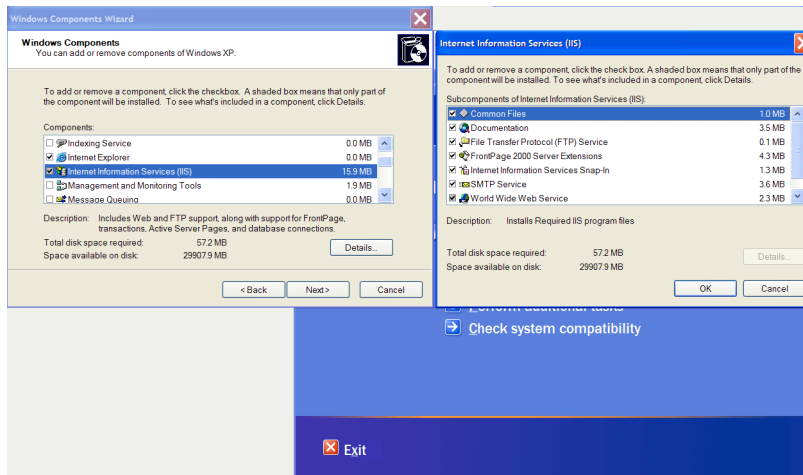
Windows Components Wizard

Windows Components
You can add or remove components of Windows XP.

To add or remove a component, click the checkbox. A shaded box means that only part of the component will be installed. To see what's included in a component, click Details.

Components:

| | | |
|---|---|---|
| ☐ | Indexing Service | 0.0 MB |
| ☑ | Internet Explorer | 0.0 MB |
| ☑ | Internet Information Services (IIS) | 15.9 MB |
| ☐ | Management and Monitoring Tools | 1.9 MB |
| ☐ | Message Queuing | 0.0 MB |

Description: Includes Web and FTP support, along with support for FrontPage, transactions, Active Server Pages, and database connections.

Total disk space required: 57.2 MB
Space available on disk: 29907.9 MB

Details...

< Back Next > Cancel

Internet Information Services (IIS)

To add or remove a component, click the check box. A shaded box means that only part of the component will be installed. To see what's included in a component, click Details.

Subcomponents of Internet Information Services (IIS):

| | | |
|---|---|---|
| ☑ | Common Files | 1.0 MB |
| ☑ | Documentation | 3.5 MB |
| ☑ | File Transfer Protocol (FTP) Service | 0.1 MB |
| ☑ | FrontPage 2000 Server Extensions | 4.3 MB |
| ☑ | Internet Information Services Snap-In | 1.3 MB |
| ☑ | SMTP Service | 3.6 MB |
| ☑ | World Wide Web Service | 2.3 MB |

Description: Installs Required IIS program files

Total disk space required: 57.2 MB
Space available on disk: 29907.9 MB

Details...

OK Cancel

Perform additional tasks

Check system compatibility

Exit